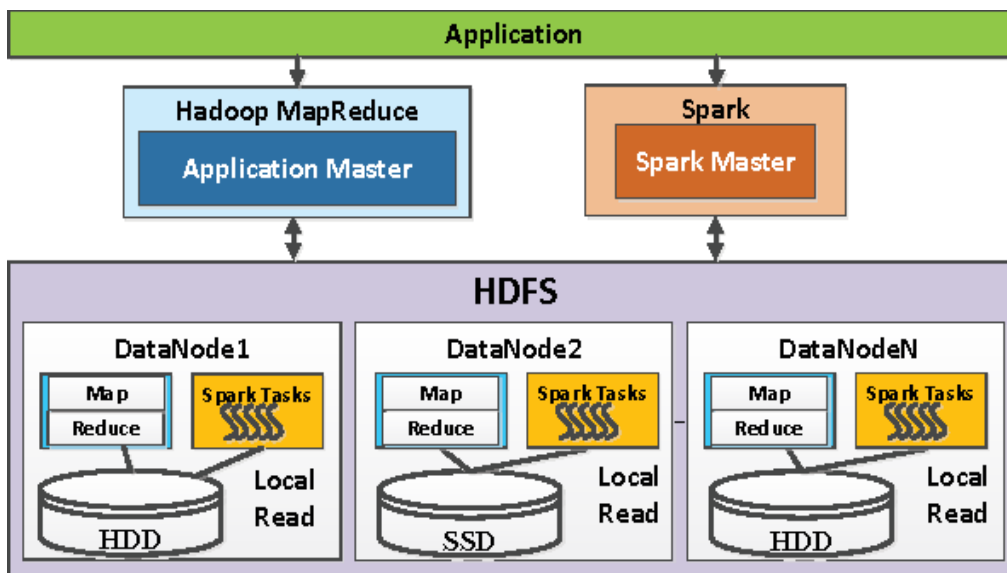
Application

Hadoop MapReduce

Application Master

Spark

Spark Master

HDFS

DataNode1

Map

Reduce

Spark Tasks

Local Read

HDD

DataNode2

Map

Reduce

Spark Tasks

Local Read

SSD

DataNodeN

Map

Reduce

Spark Tasks

Local Read

HDD